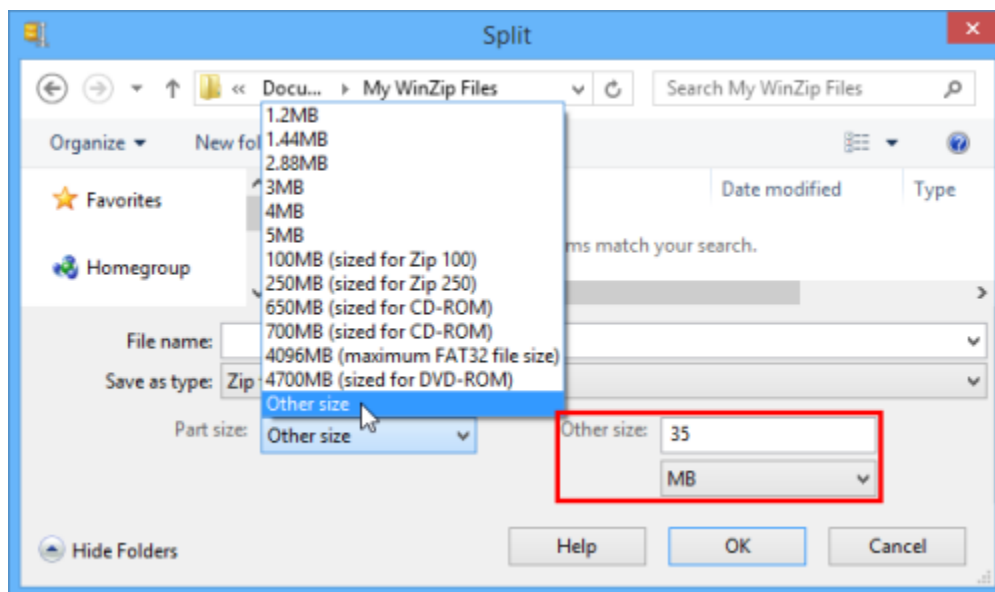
Split

« Docu... › My WinZip Files

Search My WinZip Files

Organize ▾ New fol

Favorites

Homegroup

Date modified Type

ms match your search.

1.2MB
1.44MB
2.88MB
3MB
4MB
5MB
100MB (sized for Zip 100)
250MB (sized for Zip 250)
650MB (sized for CD-ROM)
700MB (sized for CD-ROM)
4096MB (maximum FAT32 file size)
4700MB (sized for DVD-ROM)
Other size

File name:

Save as type: Zip

Part size: Other size

Other size: 35

MB

Hide Folders

Help OK Cancel